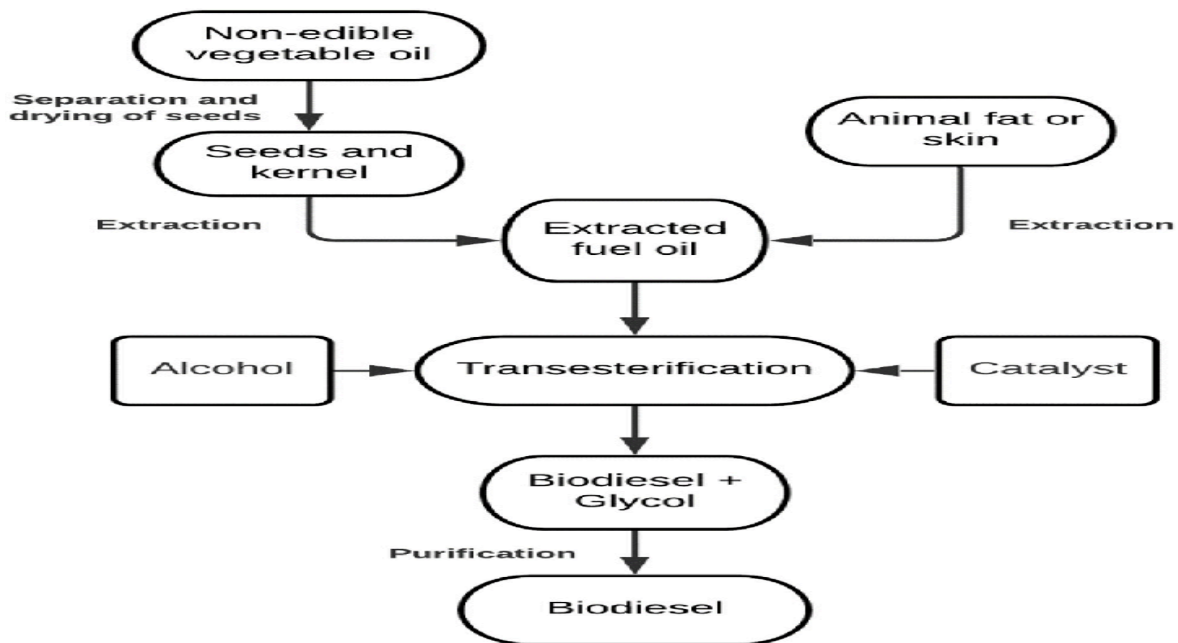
Non-edible vegetable oil

Separation and drying of seeds

Seeds and kernel

Animal fat or skin

Extraction

Extracted fuel oil

Extraction

Alcohol

Transesterification

Catalyst

Biodiesel + Glycol

Purification

Biodiesel